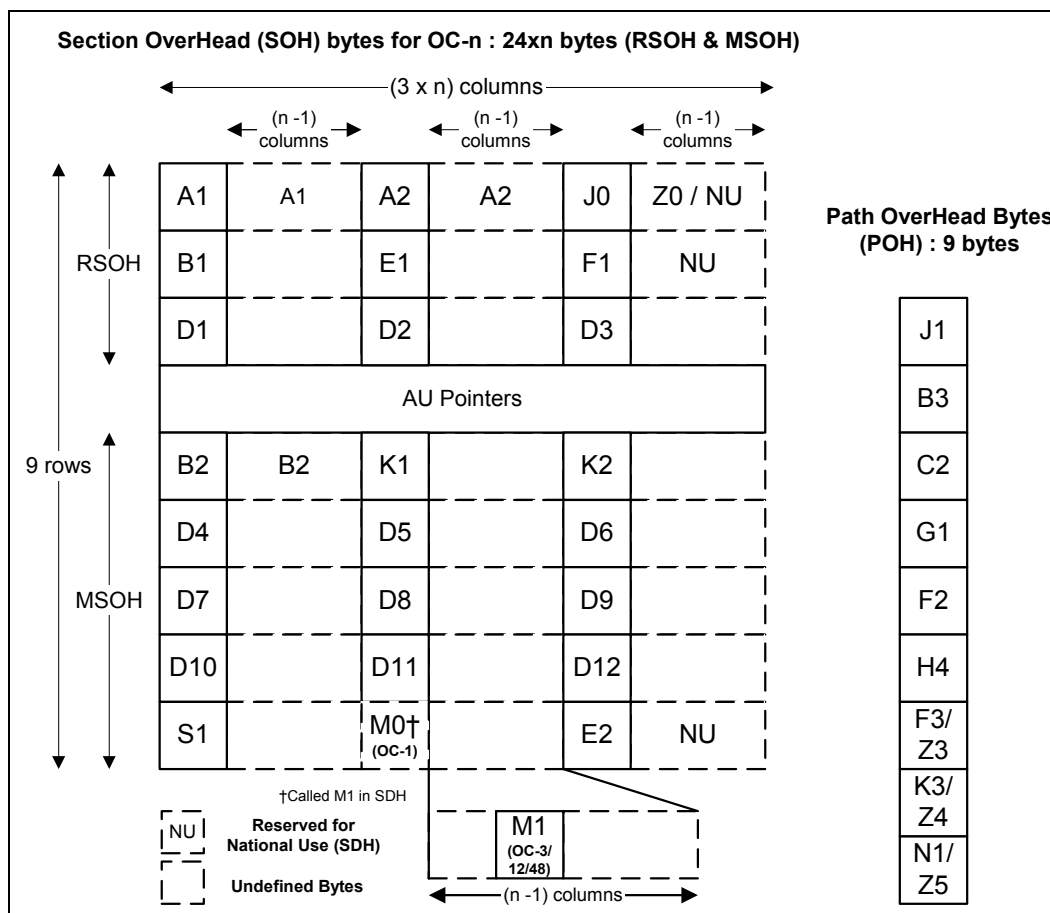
Section OverHead (SOH) bytes for OC-n : 24xn bytes (RSOH & MSOH)

(3 x n) columns

(n -1) columns

(n -1) columns

(n -1) columns

| | | | | | |
|---|---|---|---|---|---|
| A1 | A1 | A2 | A2 | J0 | Z0 / NU |
| B1 | | E1 | | F1 | NU |
| D1 | | D2 | | D3 | |
| AU Pointers | | | | | |
| B2 | B2 | K1 | | K2 | |
| D4 | | D5 | | D6 | |
| D7 | | D8 | | D9 | |
| D10 | | D11 | | D12 | |
| S1 | | M0† (OC-1) | | E2 | NU |

RSOH

9 rows

MSOH

†Called M1 in SDH

NU Reserved for National Use (SDH)

Undefined Bytes

M1 (OC-3/ 12/48)

(n -1) columns

Path OverHead Bytes (POH) : 9 bytes

| |
|---|
| J1 |
| B3 |
| C2 |
| G1 |
| F2 |
| H4 |
| F3/ Z3 |
| K3/ Z4 |
| N1/ Z5 |